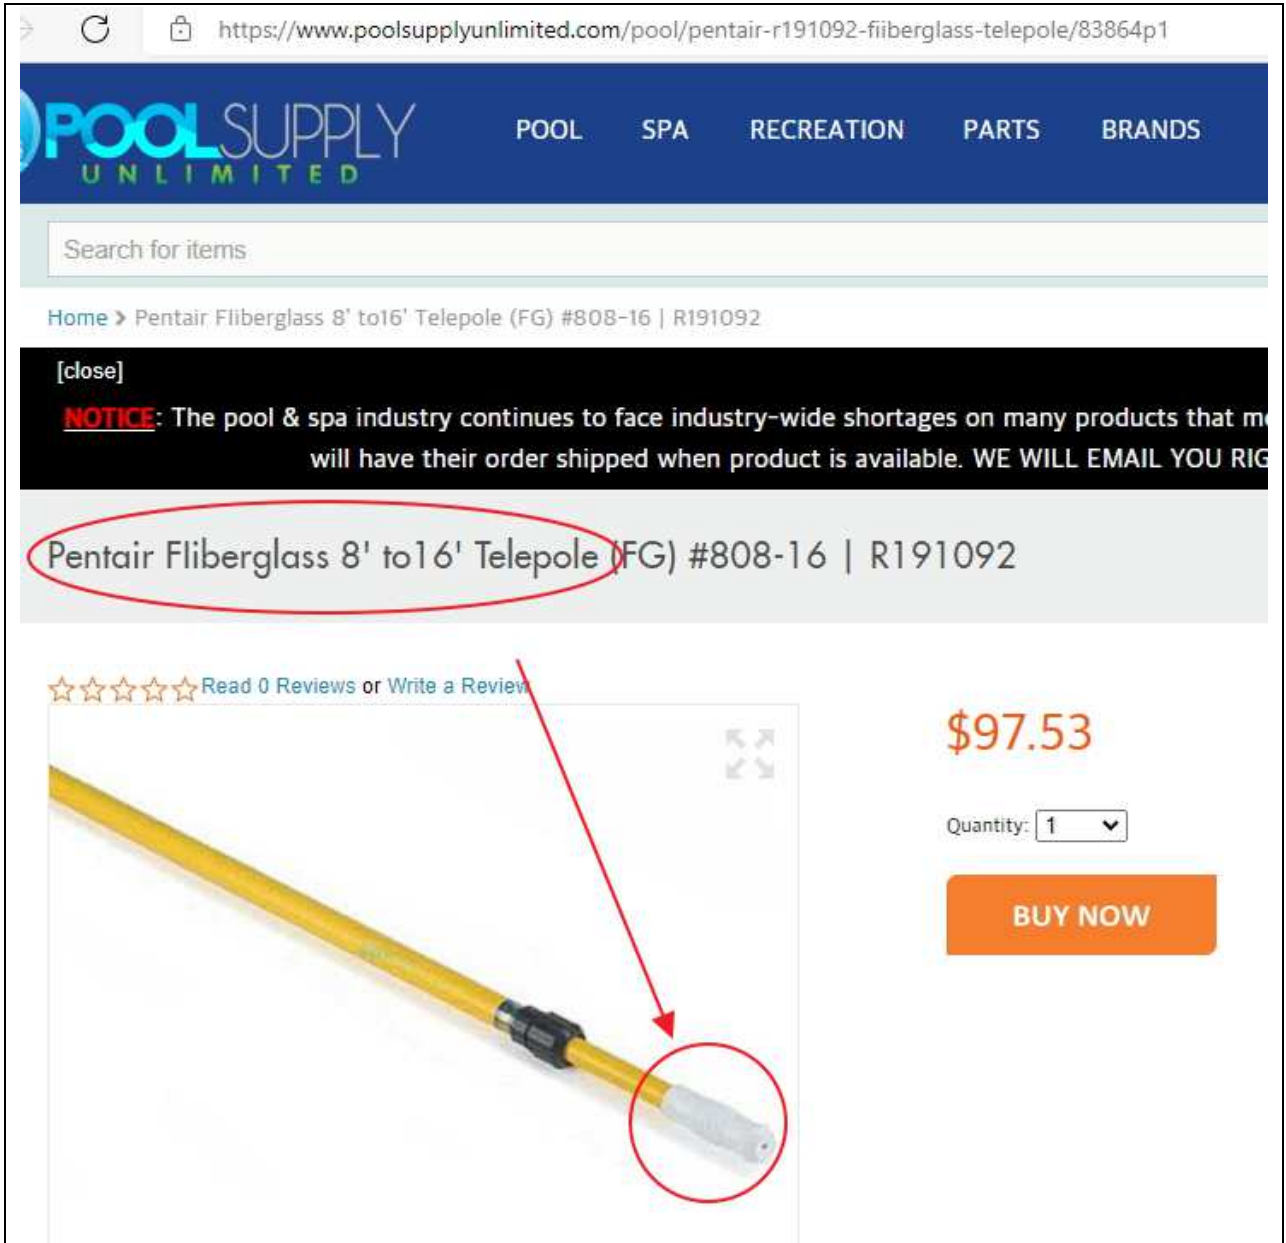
https://www.poolsupplyunlimited.com/pool/pentair-r191092-fiiberglass-telepole/83864p1

POOL SUPPLY UNLIMITED

POOL SPA RECREATION PARTS BRANDS

Search for items

Home > Pentair Fliberglass 8' to16' Telepole (FG) #808-16 | R191092

[close]

NOTICE: The pool & spa industry continues to face industry-wide shortages on many products that m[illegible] will have their order shipped when product is available. WE WILL EMAIL YOU RI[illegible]

Pentair Fliberglass 8' to16' Telepole (FG) #808-16 | R191092

Read 0 Reviews or Write a Review

$97.53

Quantity: 1

BUY NOW